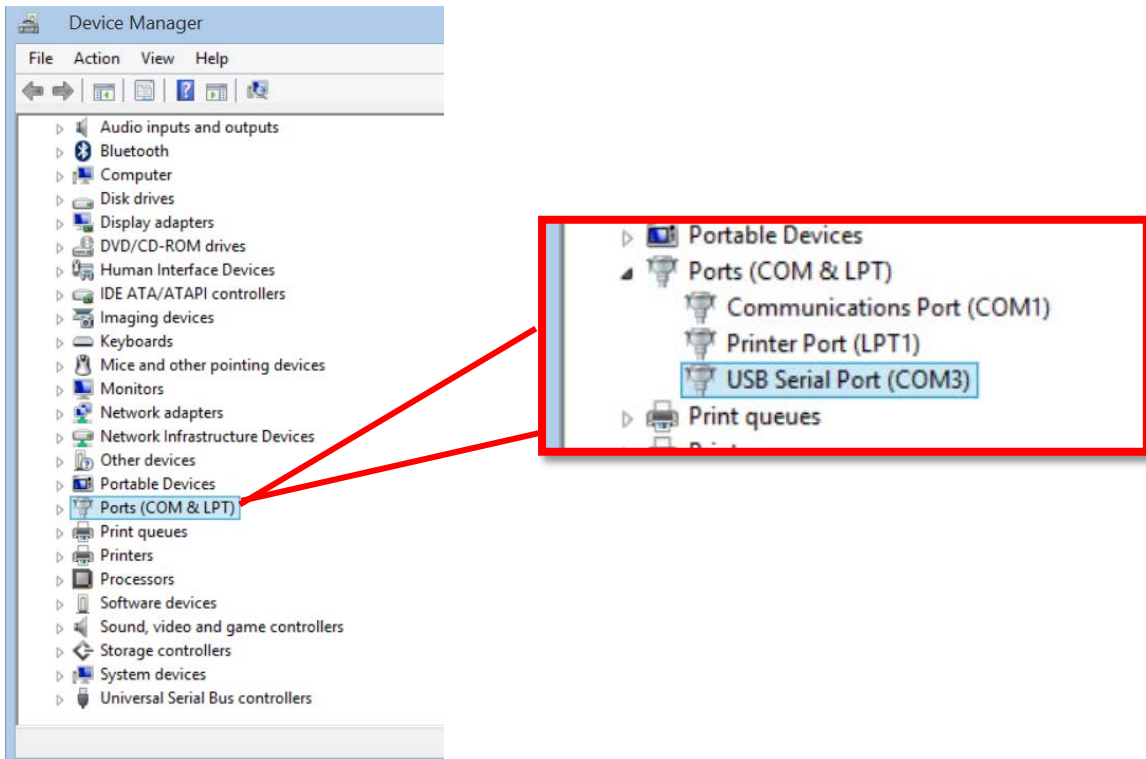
Device Manager

File Action View Help

Audio inputs and outputs
Bluetooth
Computer
Disk drives
Display adapters
DVD/CD-ROM drives
Human Interface Devices
IDE ATA/ATAPI controllers
Imaging devices
Keyboards
Mice and other pointing devices
Monitors
Network adapters
Network Infrastructure Devices
Other devices
Portable Devices
Ports (COM & LPT)
Print queues
Printers
Processors
Software devices
Sound, video and game controllers
Storage controllers
System devices
Universal Serial Bus controllers

Portable Devices
Ports (COM & LPT)
Communications Port (COM1)
Printer Port (LPT1)
USB Serial Port (COM3)
Print queues
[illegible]